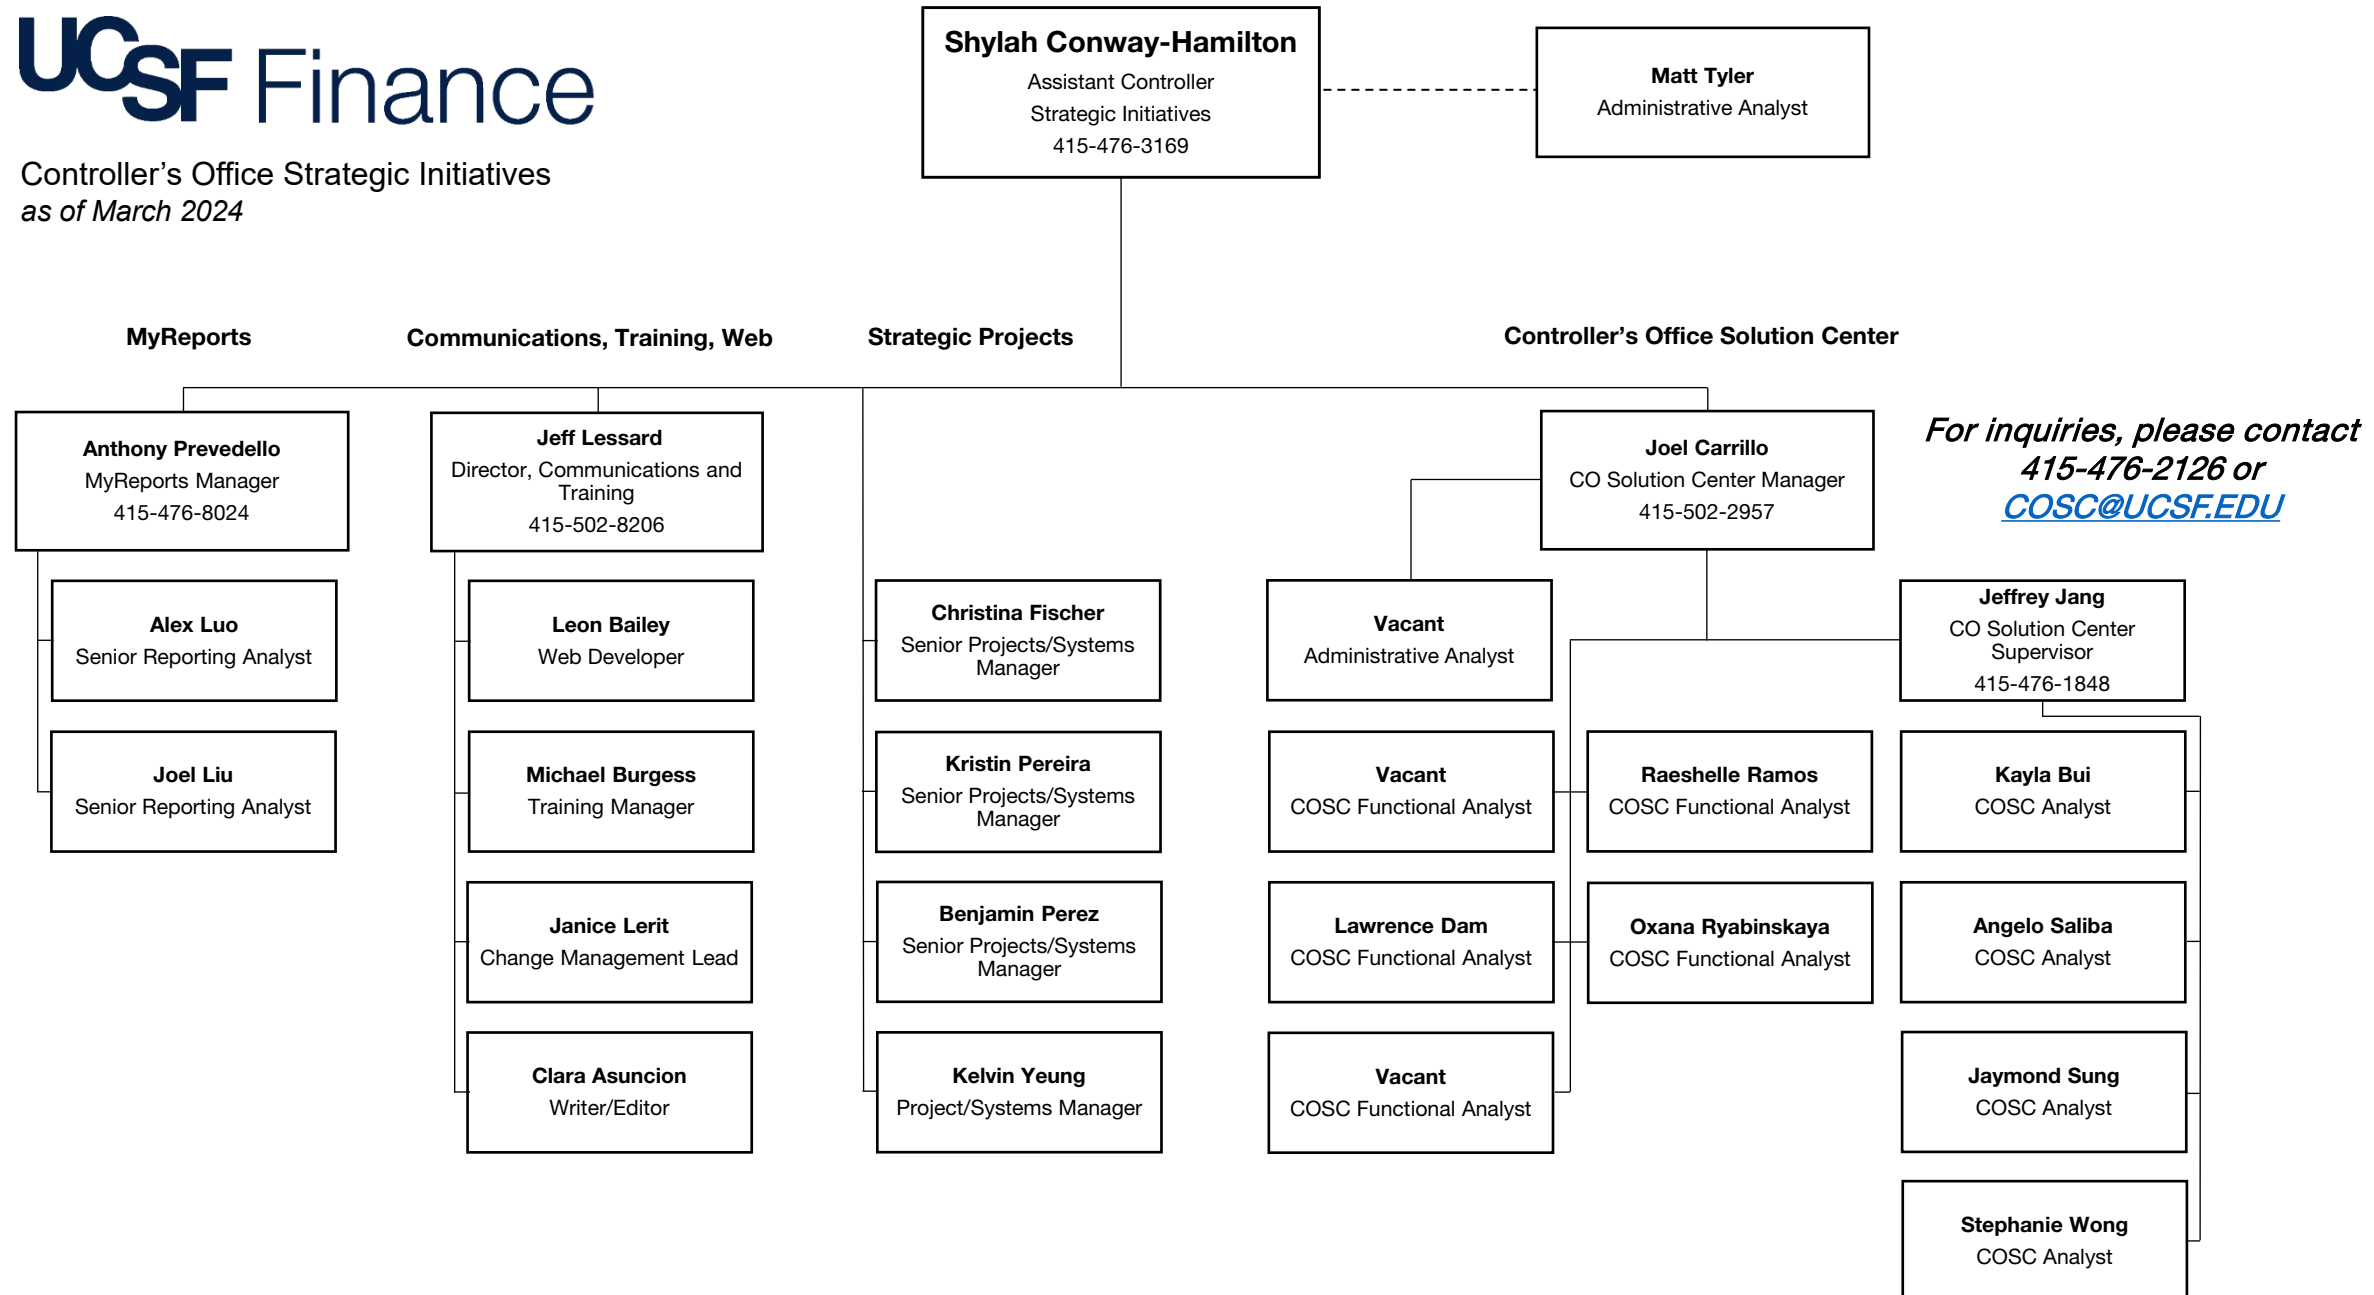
UCSF Finance

Controller's Office Strategic Initiatives
as of March 2024

Shylah Conway-Hamilton
Assistant Controller
Strategic Initiatives
415-476-3169

Matt Tyler
Administrative Analyst

MyReports

Communications, Training, Web

Strategic Projects

Controller's Office Solution Center

Anthony Prevedello
MyReports Manager
415-476-8024

Alex Luo
Senior Reporting Analyst

Joel Liu
Senior Reporting Analyst

Jeff Lessard
Director, Communications and Training
415-502-8206

Leon Bailey
Web Developer

Michael Burgess
Training Manager

Janice Lerit
Change Management Lead

Clara Asuncion
Writer/Editor

Christina Fischer
Senior Projects/Systems Manager

Kristin Pereira
Senior Projects/Systems Manager

Benjamin Perez
Senior Projects/Systems Manager

Kelvin Yeung
Project/Systems Manager

Joel Carrillo
CO Solution Center Manager
415-502-2957

For inquiries, please contact 415-476-2126 or COSC@UCSF.EDU

Vacant
Administrative Analyst

Vacant
COSC Functional Analyst

Lawrence Dam
COSC Functional Analyst

Vacant
COSC Functional Analyst

Raeshelle Ramos
COSC Functional Analyst

Oxana Ryabinskaya
COSC Functional Analyst

Jeffrey Jang
CO Solution Center Supervisor
415-476-1848

Kayla Bui
COSC Analyst

Angelo Saliba
COSC Analyst

Jaymond Sung
COSC Analyst

Stephanie Wong
COSC Analyst